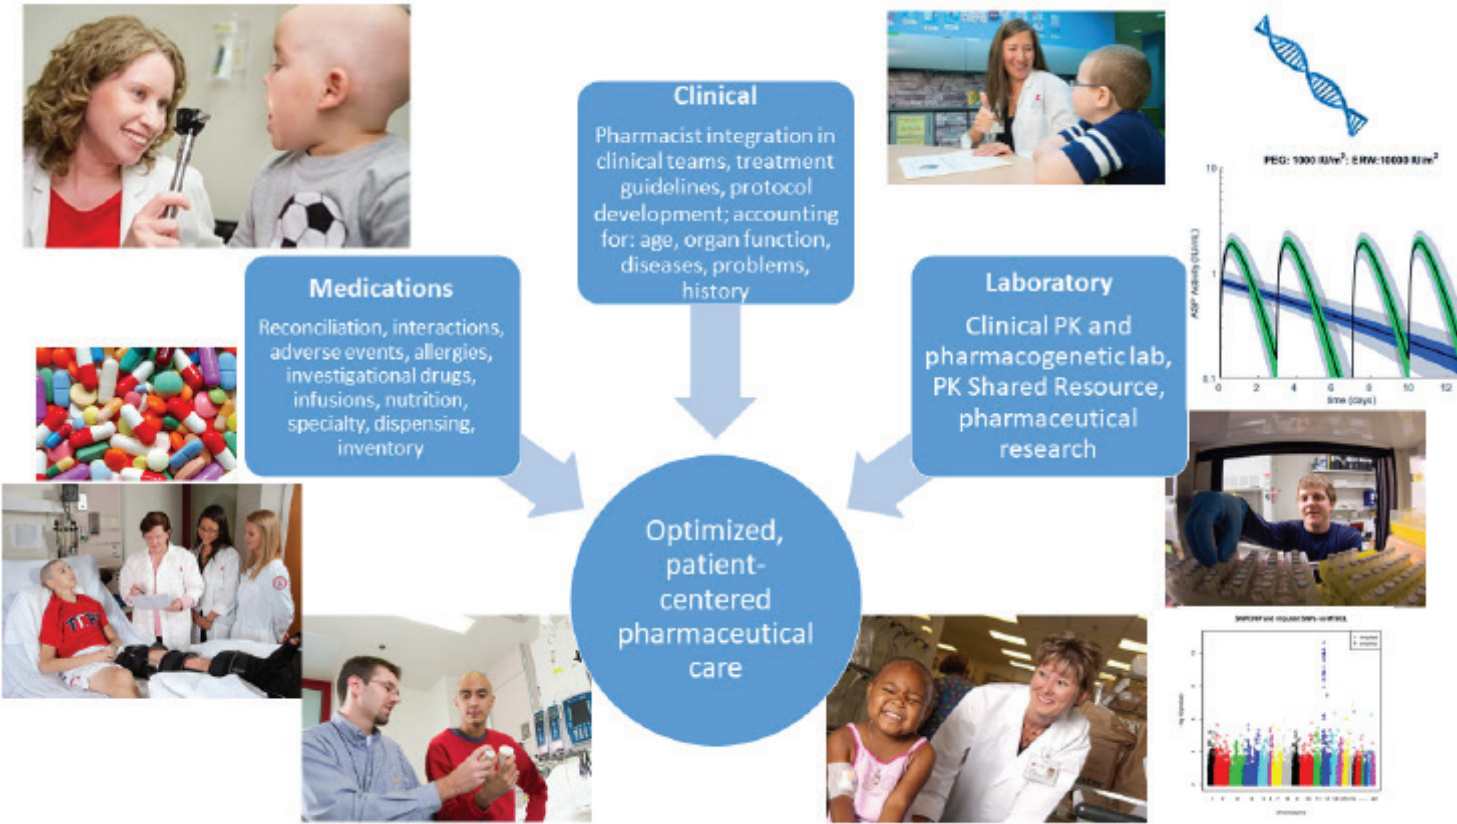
Clinical

Pharmacist integration in clinical teams, treatment guidelines, protocol development; accounting for: age, organ function, diseases, problems, history

Medications

Reconciliation, interactions, adverse events, allergies, investigational drugs, infusions, nutrition, specialty, dispensing, inventory

Laboratory

Clinical PK and pharmacogenetic lab, PK Shared Resource, pharmaceutical research

Optimized, patient-centered pharmaceutical care

PEG: 1000 IU/m$^2$; ERW:10000 IU/m$^2$

ASP Activity (IU/mL)

10

1

0.1

0 2 4 6 8 10 12

time (days)

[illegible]